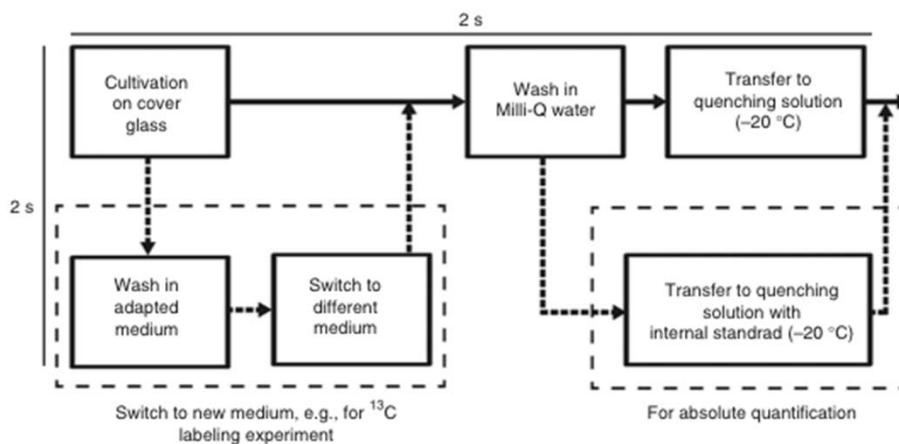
2 s

2 s

Cultivation on cover glass

Wash in Milli-Q water

Transfer to quenching solution (–20 °C)

Wash in adapted medium

Switch to different medium

Transfer to quenching solution with internal standrad (–20 °C)

Switch to new medium, e.g., for $^{13}C$ labeling experiment

For absolute quantification